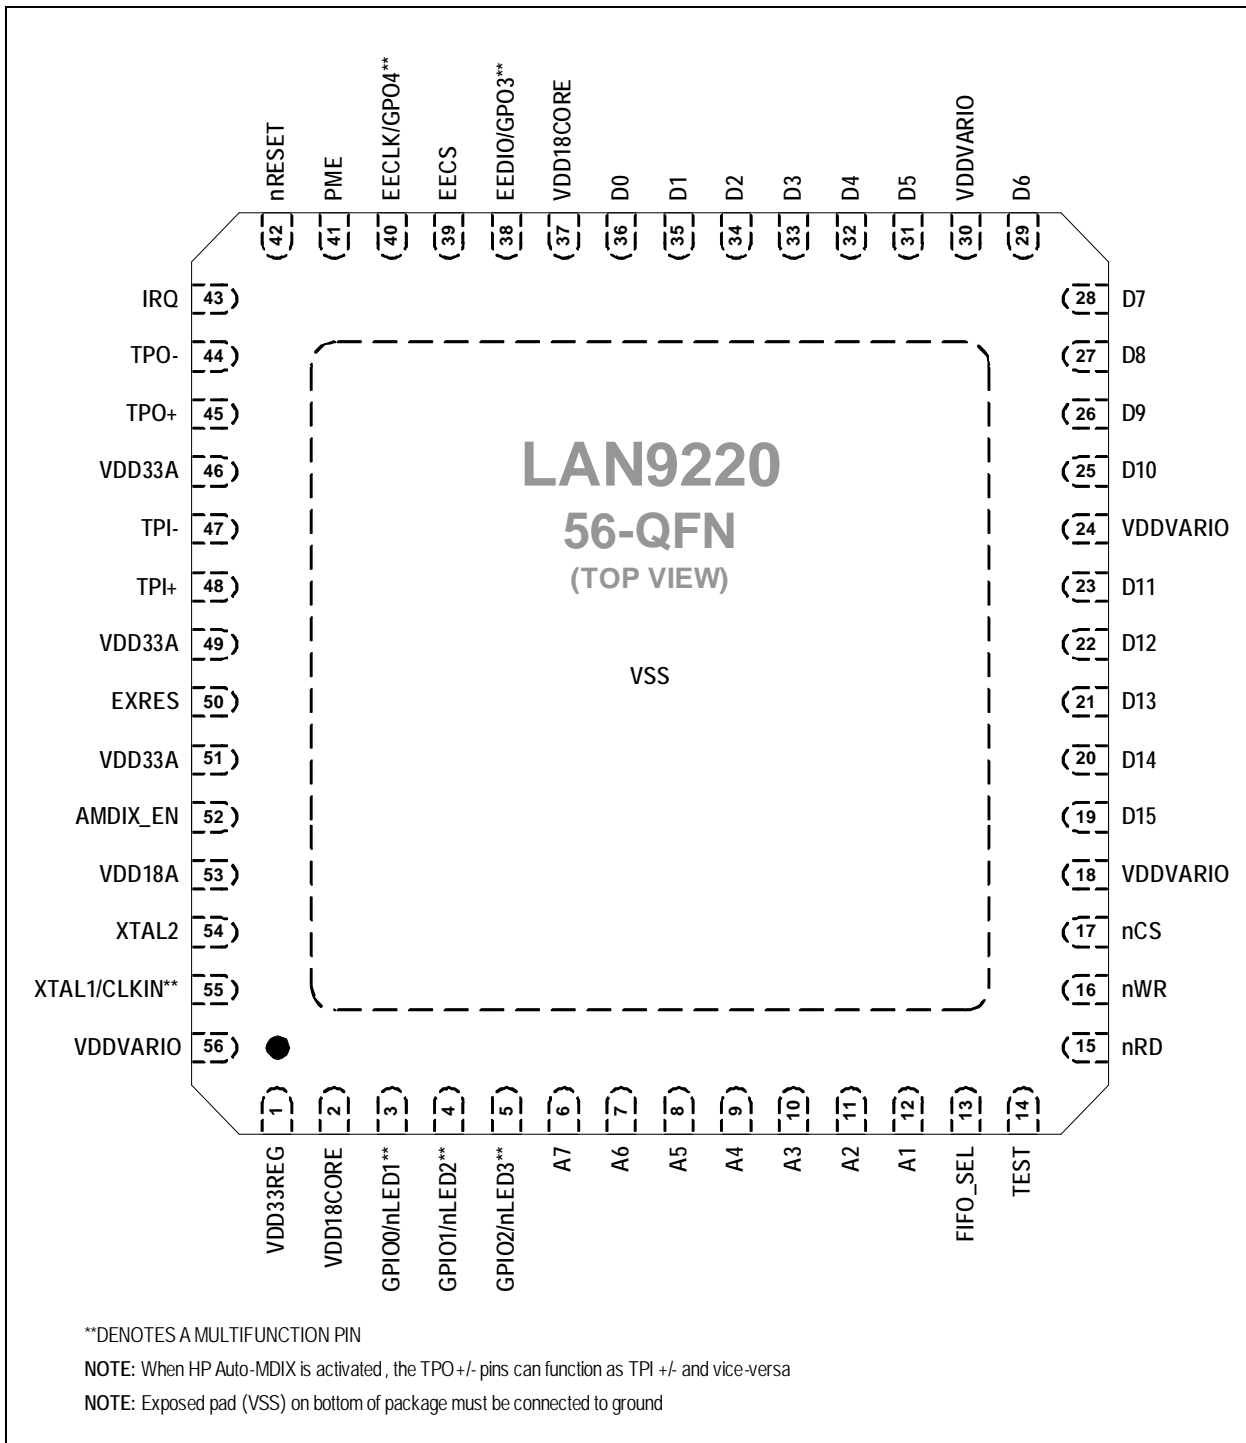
nRESET 42
PME 41
EECLK/GPO4** 40
EECS 39
EEDIO/GPO3** 38
VDD18CORE 37
D0 36
D1 35
D2 34
D3 33
D4 32
D5 31
VDDVARIO 30
D6 29

IRQ 43
TPO- 44
TPO+ 45
VDD33A 46
TPI- 47
TPI+ 48
VDD33A 49
EXRES 50
VDD33A 51
AMDIX_EN 52
VDD18A 53
XTAL2 54
XTAL1/CLKIN** 55
VDDVARIO 56

LAN9220
56-QFN
(TOP VIEW)

VSS

28 D7
27 D8
26 D9
25 D10
24 VDDVARIO
23 D11
22 D12
21 D13
20 D14
19 D15
18 VDDVARIO
17 nCS
16 nWR
15 nRD

1 VDD33REG
2 VDD18CORE
3 GPIO0/nLED1**
4 GPIO1/nLED2**
5 GPIO2/nLED3**
6 A7
7 A6
8 A5
9 A4
10 A3
11 A2
12 A1
13 FIFO_SEL
14 TEST

**DENOTES A MULTIFUNCTION PIN

NOTE: When HP Auto-MDIX is activated , the TPO+/- pins can function as TPI +/- and vice-versa

NOTE: Exposed pad (VSS) on bottom of package must be connected to ground